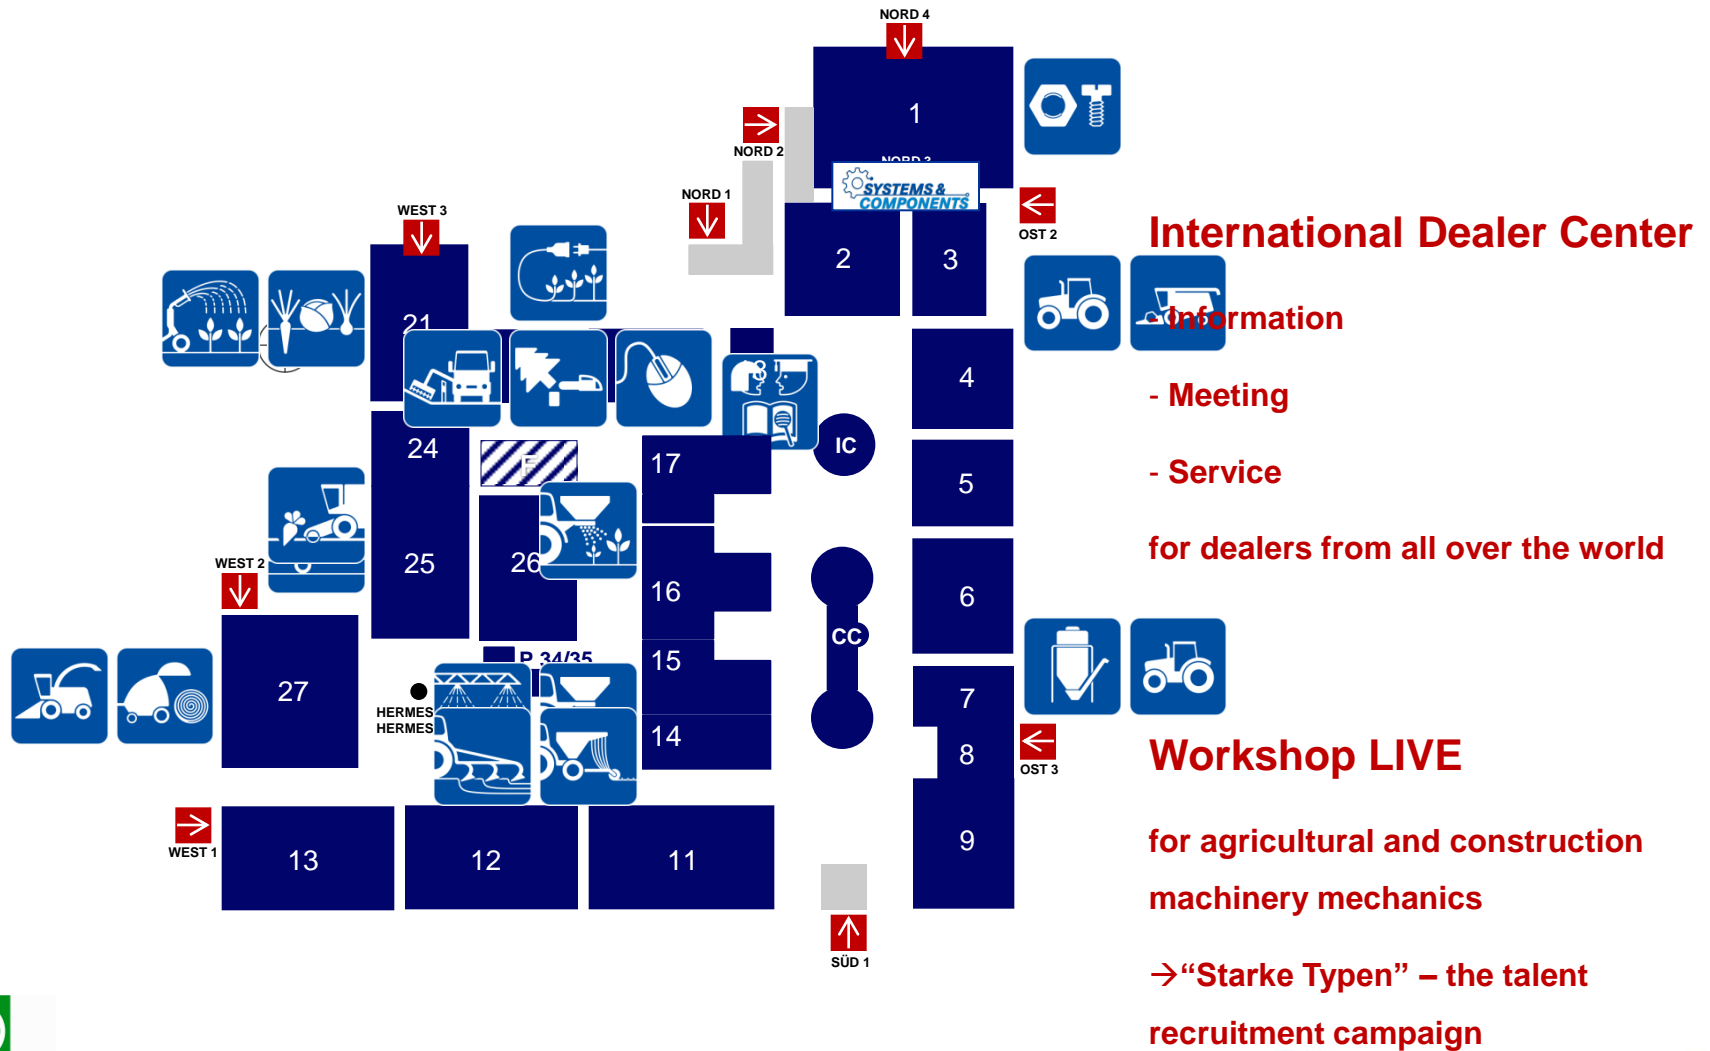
NORD 4

1

NORD 2

NORD 3

SYSTEMS & COMPONENTS

NORD 1

OST 2

2

3

WEST 3

21

International Dealer Center

- Information

- Meeting

- Service

for dealers from all over the world

4

IC

24

5

17

25

26

WEST 2

16

6

CC

P 34/35

15

27

7

HERMES

HERMES

14

8

OST 3

Workshop LIVE

for agricultural and construction machinery mechanics

→“Starke Typen” – the talent recruitment campaign

WEST 1

13

12

11

9

SÜD 1